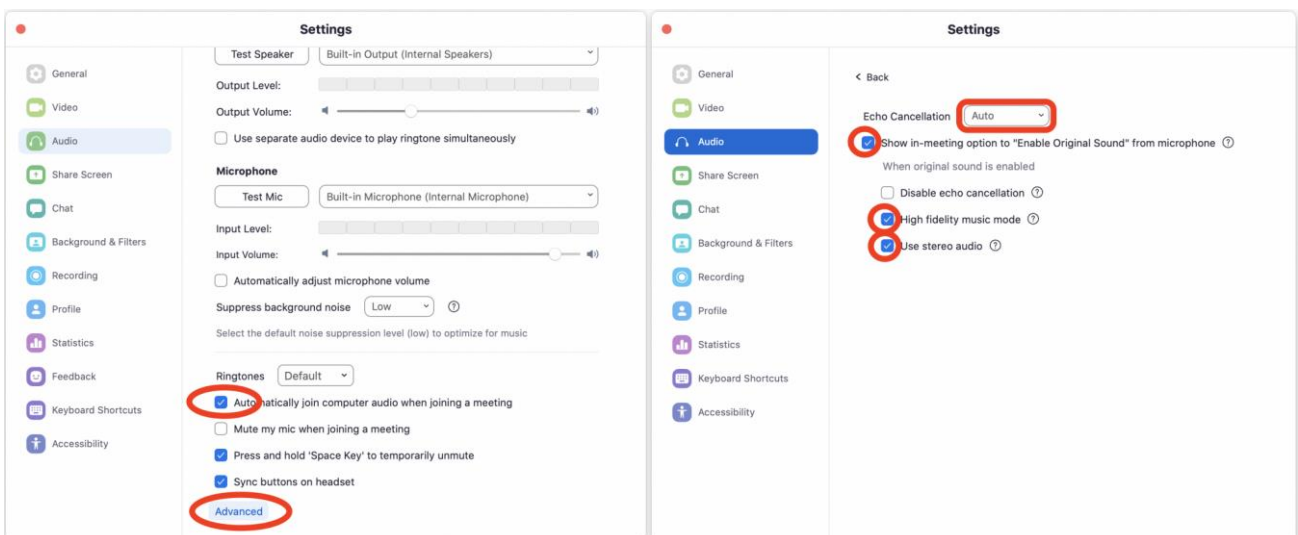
Settings

General
Video
Audio
Share Screen
Chat
Background & Filters
Recording
Profile
Statistics
Feedback
Keyboard Shortcuts
Accessibility

Test Speaker | Built-in Output (Internal Speakers)
Output Level:
Output Volume:
Use separate audio device to play ringtone simultaneously

Microphone
Test Mic | Built-in Microphone (Internal Microphone)
Input Level:
Input Volume:
Automatically adjust microphone volume
Suppress background noise | Low
Select the default noise suppression level (low) to optimize for music

Ringtones | Default
Automatically join computer audio when joining a meeting
Mute my mic when joining a meeting
Press and hold 'Space Key' to temporarily unmute
Sync buttons on headset
Advanced

Settings

General
Video
Audio
Share Screen
Chat
Background & Filters
Recording
Profile
Statistics
Keyboard Shortcuts
Accessibility

< Back
Echo Cancellation | Auto
Show in-meeting option to "Enable Original Sound" from microphone
When original sound is enabled
Disable echo cancellation
High fidelity music mode
Use stereo audio